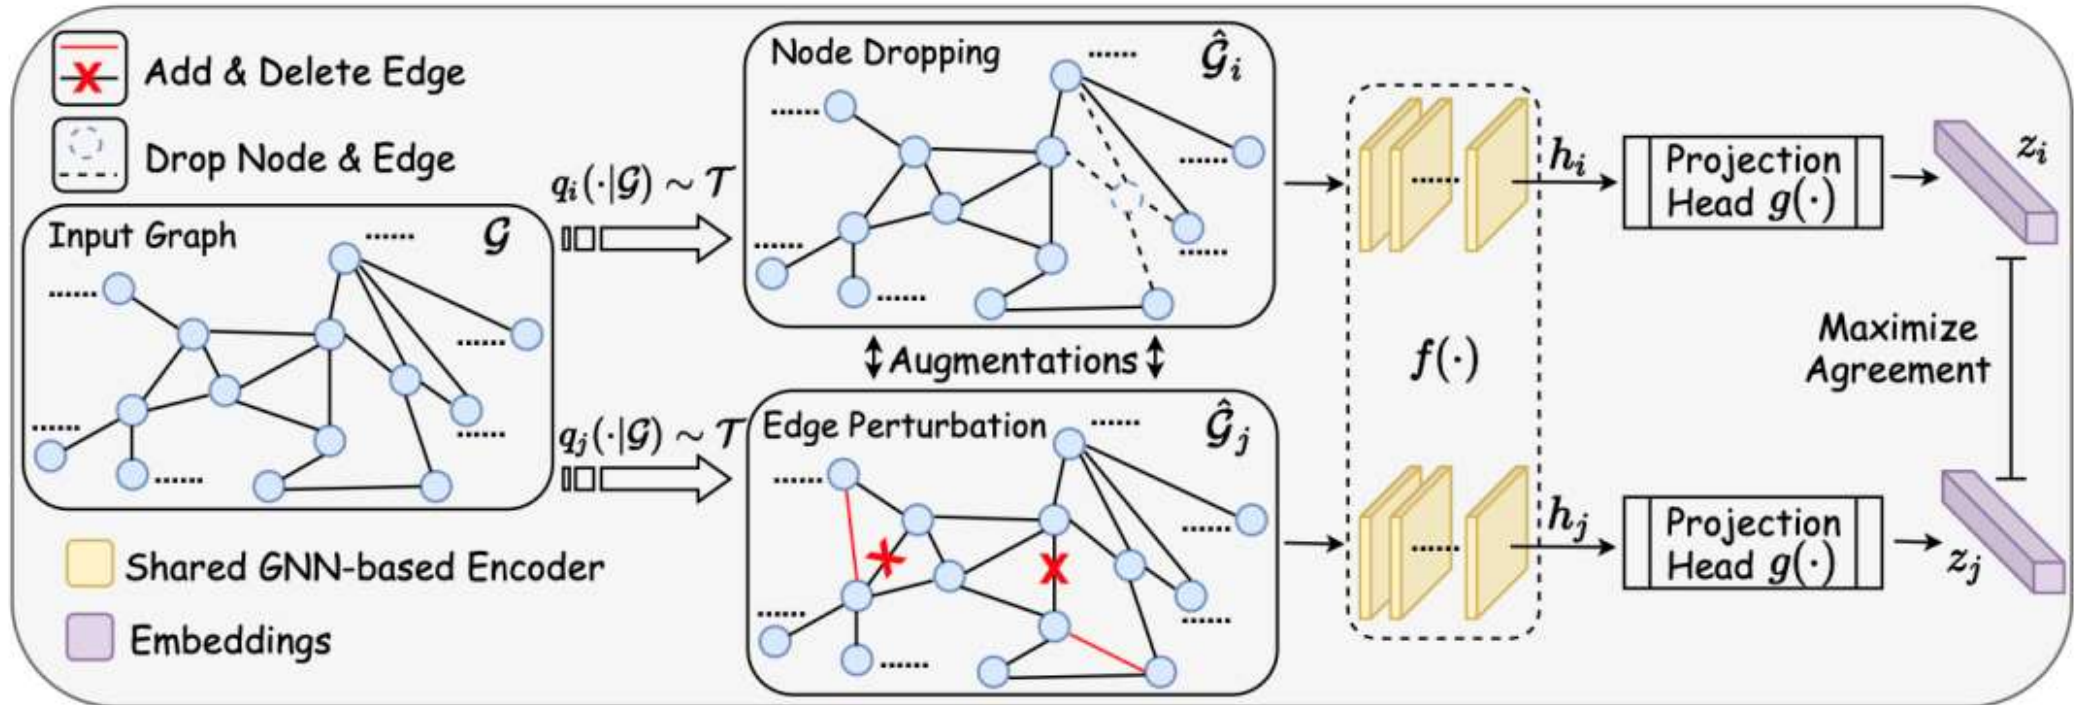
Add & Delete Edge

Drop Node & Edge

Input Graph $\mathcal{G}$

......

......

......

......

......

......

$q_i(\cdot|\mathcal{G}) \sim \mathcal{T}$

$q_j(\cdot|\mathcal{G}) \sim \mathcal{T}$

Node Dropping $\hat{\mathcal{G}}_i$

......

......

......

......

......

......

Augmentations

Edge Perturbation $\hat{\mathcal{G}}_j$

......

......

......

......

......

......

Shared GNN-based Encoder

Embeddings

......

$f(\cdot)$

......

$h_i$

$h_j$

Projection Head $g(\cdot)$

Projection Head $g(\cdot)$

$z_i$

$z_j$

Maximize Agreement